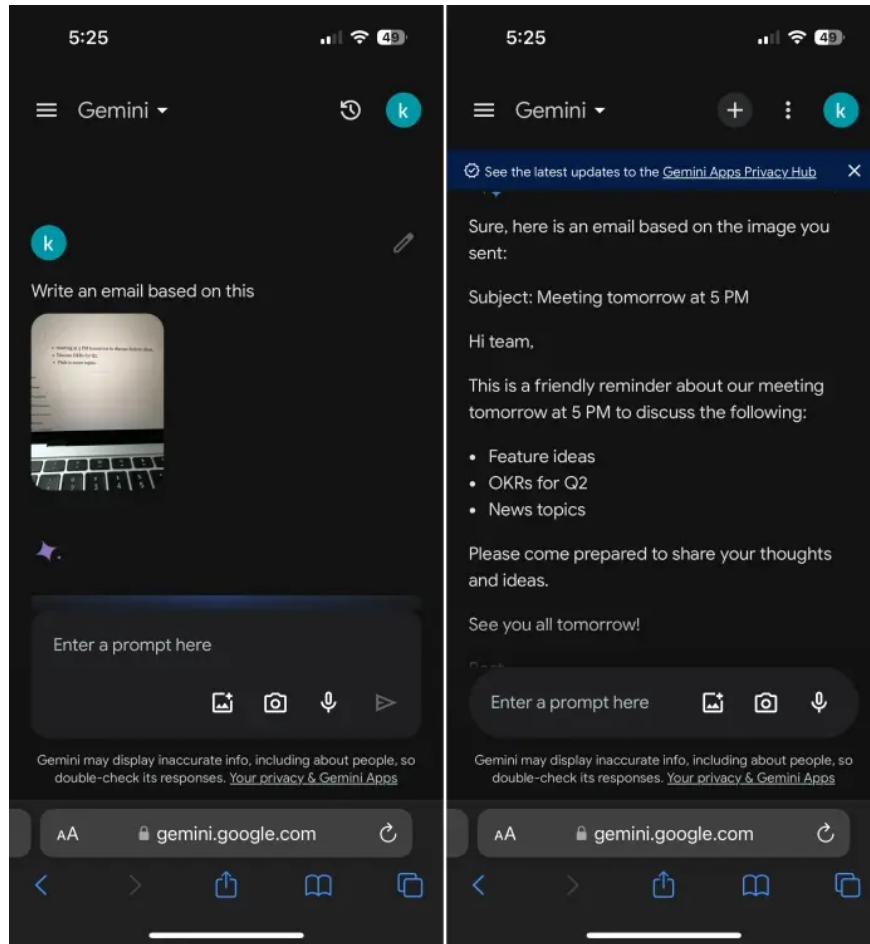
5:25

49

Gemini

k

k

Write an email based on this

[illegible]

Enter a prompt here

Gemini may display inaccurate info, including about people, so double-check its responses. Your privacy & Gemini Apps

AA gemini.google.com

5:25

49

Gemini

k

See the latest updates to the Gemini Apps Privacy Hub

Sure, here is an email based on the image you sent:

Subject: Meeting tomorrow at 5 PM

Hi team,

This is a friendly reminder about our meeting tomorrow at 5 PM to discuss the following:

- Feature ideas
- OKRs for Q2
- News topics

Please come prepared to share your thoughts and ideas.

See you all tomorrow!

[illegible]

Enter a prompt here

Gemini may display inaccurate info, including about people, so double-check its responses. Your privacy & Gemini Apps

AA gemini.google.com